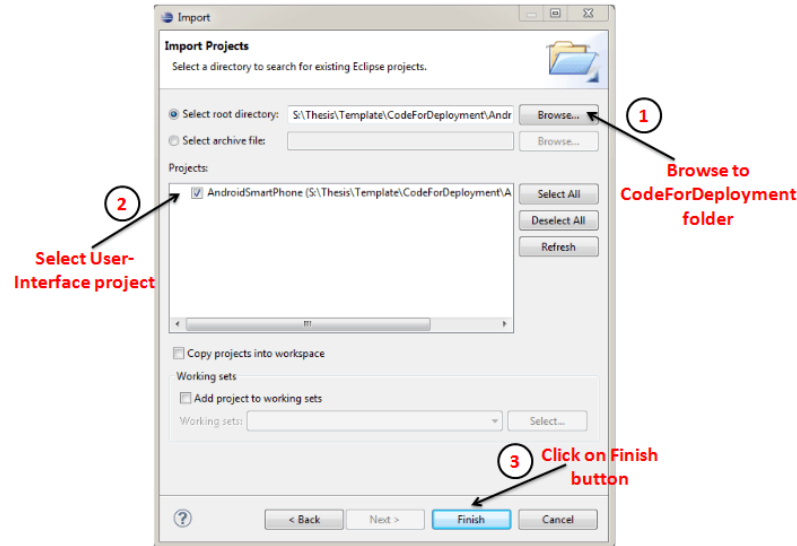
Import

Import Projects

Select a directory to search for existing Eclipse projects.

Select root directory: S:\Thesis\Template\CodeForDeployment\Andr

Browse...

Select archive file:

Browse...

Projects:

AndroidSmartPhone (S:\Thesis\Template\CodeForDeployment\A

Select All

Deselect All

Refresh

Copy projects into workspace

Working sets

Add project to working sets

Working sets:

Select...

? < Back Next > Finish Cancel

1

Browse to CodeForDeployment folder

2

Select User-Interface project

3

Click on Finish button